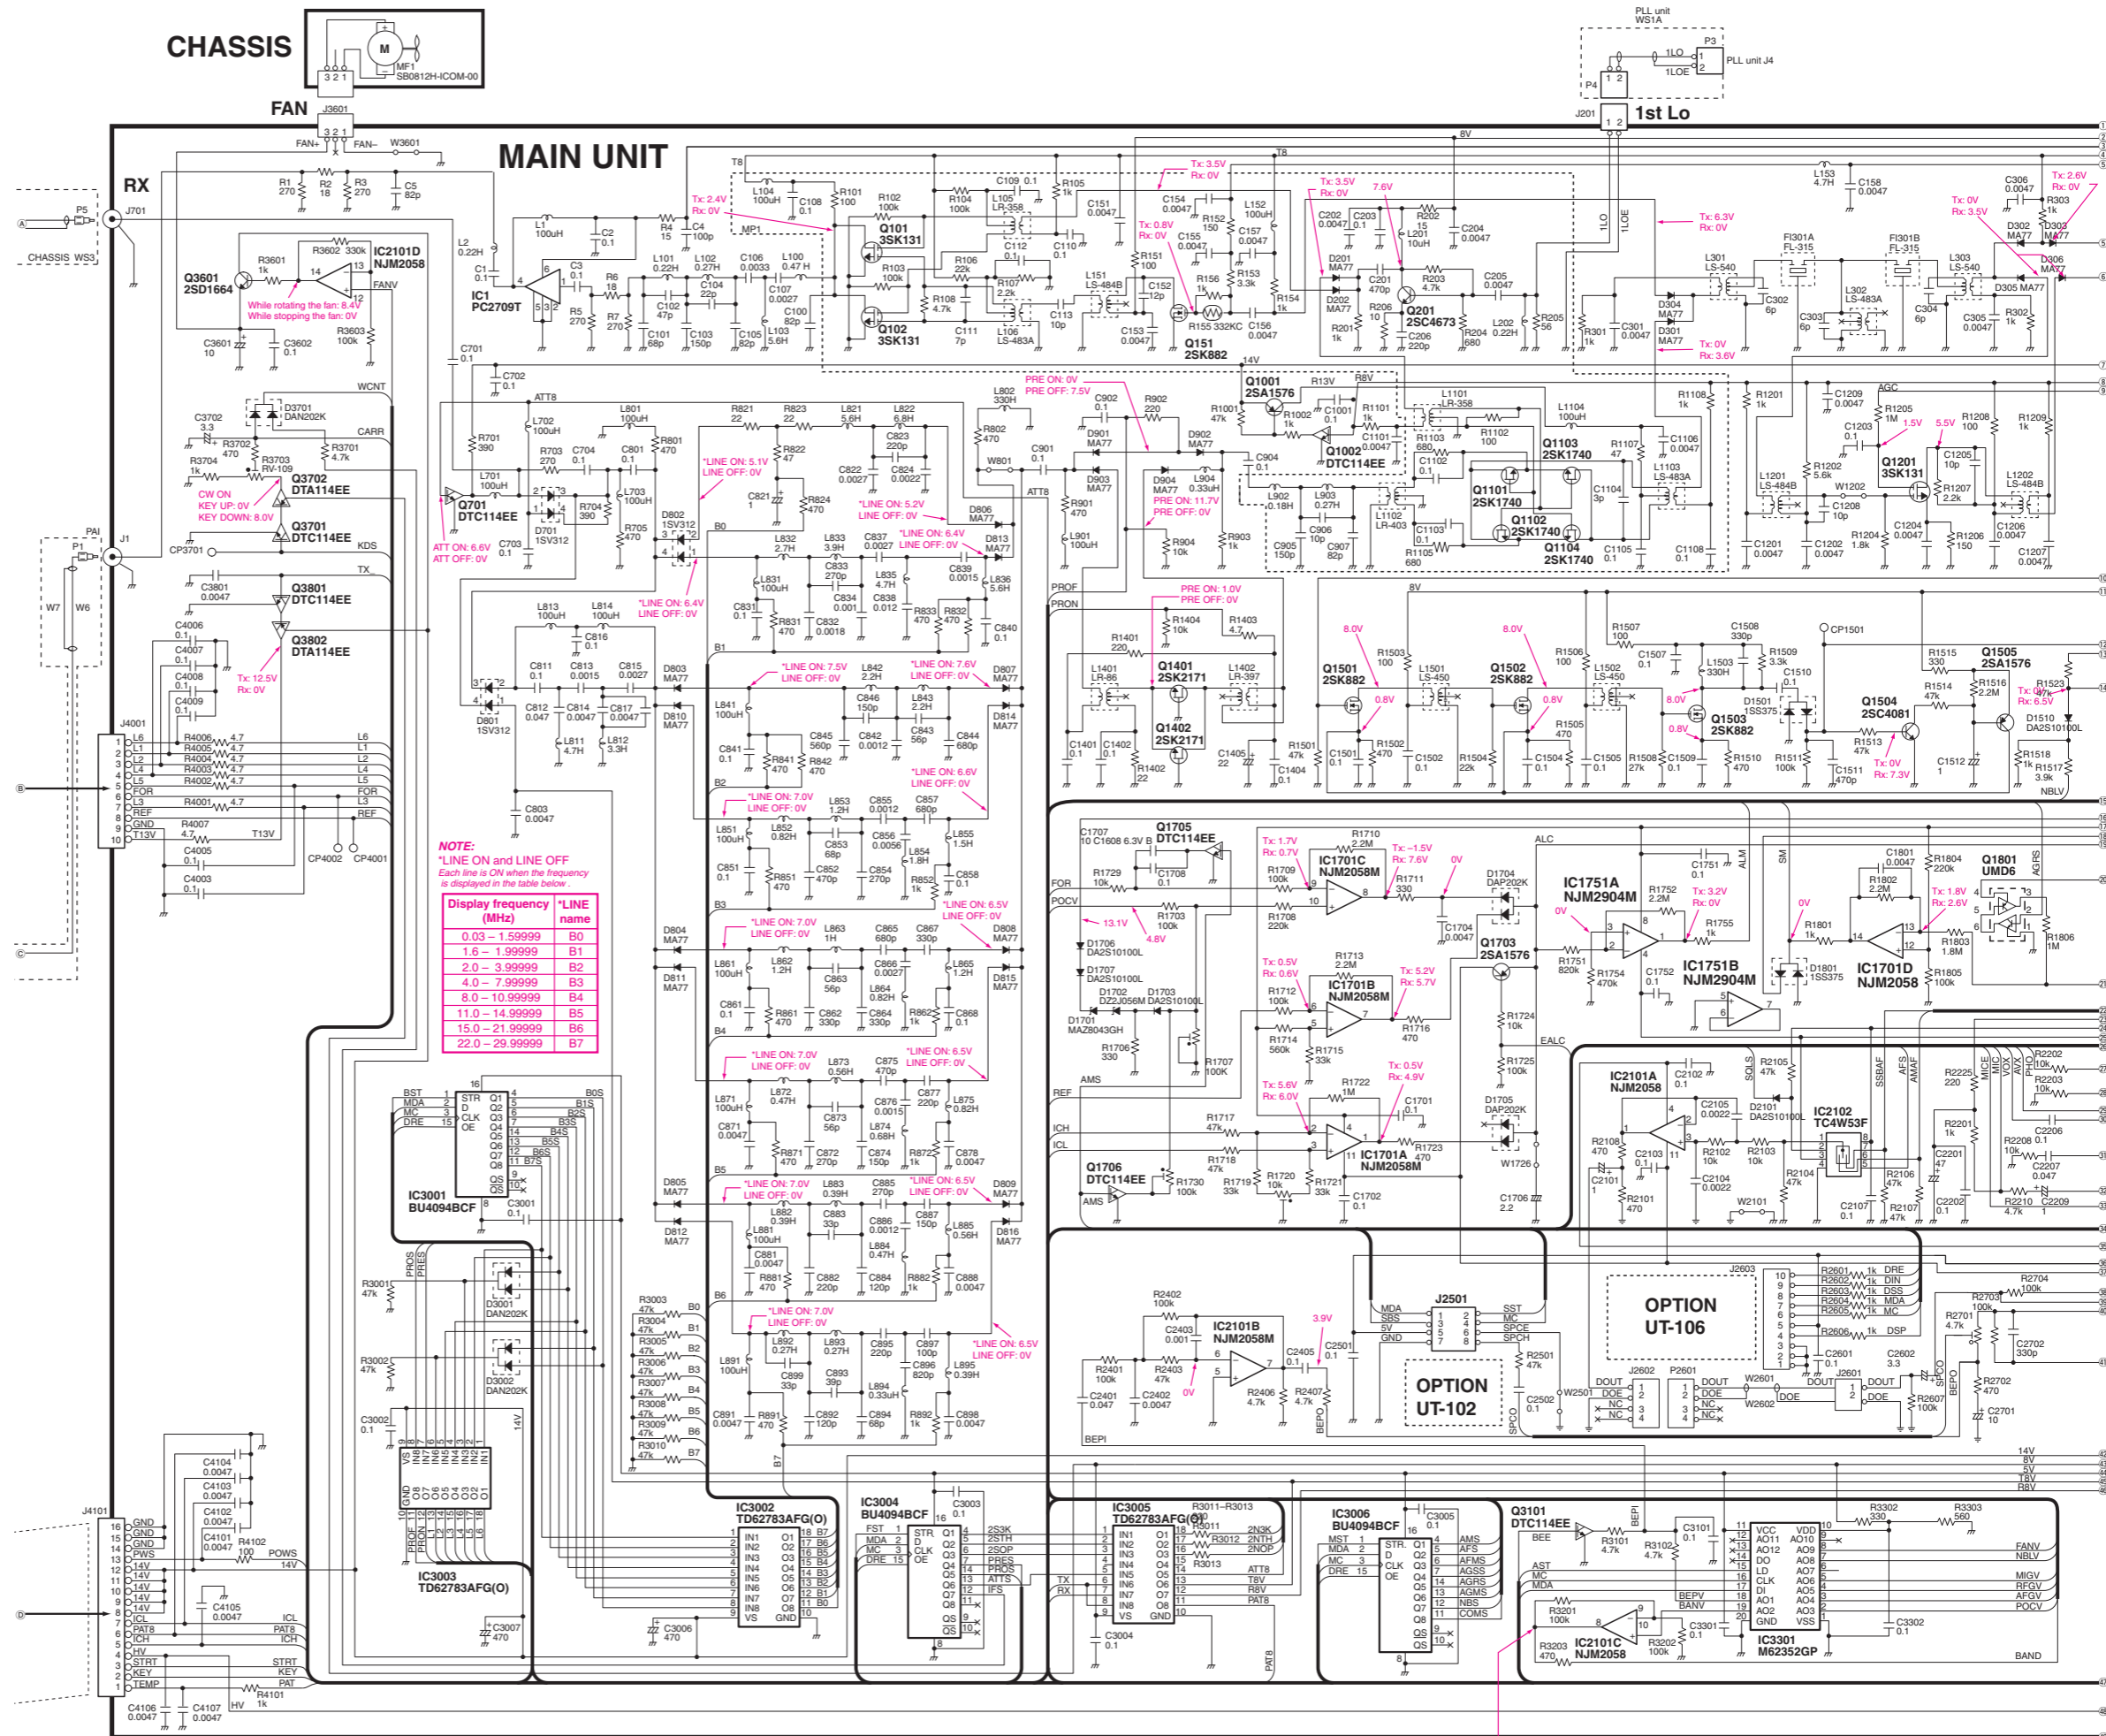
CHASSIS

FAN

MF1
SB0812H-ICOM-00

MAIN UNIT

RX

PLL unit
WS1A

PLL unit J4

1st Lo

Q3601
2SD1664

IC2101D
NJM2058

While rotating the fan: 8.4V
While stopping the fan: 0V

IC1
PC2709T

Q101
3SK131

Q102
3SK131

Q151
2SK882

Q201
2SC4673

Q1001
2SA1576

Q1002
DTC114EE

Q1103
2SK1740

Q1101
2SK1740

Q1102
2SK1740

Q1104
2SK1740

Q1201
3SK131

Q3702
DTA114EE

Q3701
DTC114EE

Q701
DTC114EE

Q3801
DTC114EE

Q3802
DTA114EE

CW ON
KEY UP: 0V
KEY DOWN: 8.0V

ATT ON: 6.6V
ATT OFF: 0V

Tx: 2.4V
Rx: 0V

Tx: 3.5V
Rx: 0V

Tx: 0.8V
Rx: 0V

Tx: 6.3V
Rx: 0V

Tx: 0V
Rx: 3.6V

Tx: 2.6V
Rx: 0V

Tx: 0V
Rx: 3.5V

PRE ON: 0V
PRE OFF: 7.5V

PRE ON: 11.7V
PRE OFF: 0V

PRE ON: 1.0V
PRE OFF: 0V

Tx: 12.5V
Rx: 0V

NOTE:
*LINE ON and LINE OFF
Each line is ON when the frequency is displayed in the table below.

| Display frequency (MHz) | *LINE name |
|---|---|
| 0.03 – 1.59999 | B0 |
| 1.6 – 1.99999 | B1 |
| 2.0 – 3.99999 | B2 |
| 4.0 – 7.99999 | B3 |
| 8.0 – 10.99999 | B4 |
| 11.0 – 14.99999 | B5 |
| 15.0 – 21.99999 | B6 |
| 22.0 – 29.99999 | B7 |

*LINE ON: 5.1V
LINE OFF: 0V

*LINE ON: 5.2V
LINE OFF: 0V

*LINE ON: 6.4V
LINE OFF: 0V

*LINE ON: 6.4V
LINE OFF: 0V

*LINE ON: 7.5V
LINE OFF: 0V

*LINE ON: 7.6V
LINE OFF: 0V

*LINE ON: 6.6V
LINE OFF: 0V

*LINE ON: 7.0V
LINE OFF: 0V

*LINE ON: 6.5V
LINE OFF: 0V

Q1401
2SK2171

Q1402
2SK2171

Q1501
2SK882

Q1502
2SK882

Q1503
2SK882

Q1504
2SC4081

Q1505
2SA1576

Q1705
DTC114EE

IC1701C
NJM2058M

IC1751A
NJM2904M

IC1751B
NJM2904M

Q1703
2SA1576

IC1701B
NJM2058M

IC1701A
NJM2058M

IC1701D
NJM2058

Q1801
UMD6

Q1706
DTC114EE

IC2101A
NJM2058

IC2102
TC4W53F

IC3001
BU4094BCF

IC3003
TD62783AFG(O)

IC3002
TD62783AFG(O)

IC3004
BU4094BCF

IC3005
TD62783AFG(O)

IC3006
BU4094BCF

Q3101
DTC114EE

IC2101C
NJM2058

IC3301
M62352GP

IC2101B
NJM2058M

J2501

OPTION
UT-102

OPTION
UT-106

Tx: 1.7V
Rx: 0.7V

Tx: –1.5V
Rx: 7.6V

Tx: 3.2V
Rx: 0V

Tx: 1.8V
Rx: 2.6V

Tx: 0.5V
Rx: 0.6V

Tx: 5.2V
Rx: 5.7V

Tx: 5.6V
Rx: 6.0V

Tx: 0.5V
Rx: 4.9V

Tx: 0V
Rx: 7.3V

Tx: 0V
Rx: 6.5V

–13.1V
4.8V
3.9V
0V
8.0V
0.8V
5.5V
1.5V
7.6V